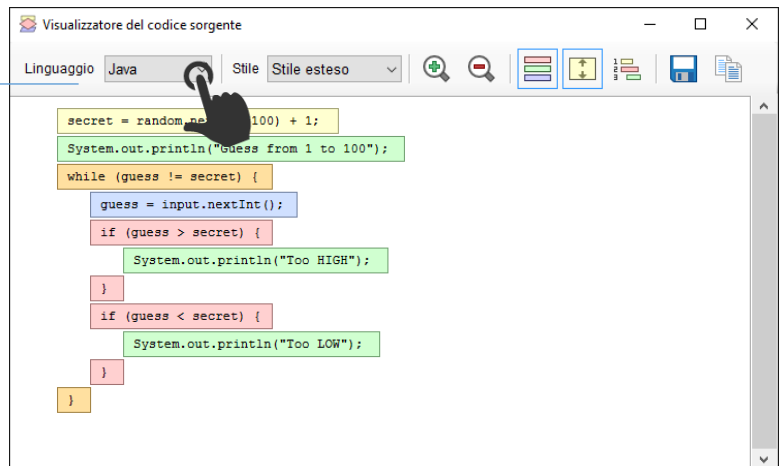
Visualizzatore del codice sorgente

Linguaggio Java

Stile Stile esteso

secret = random.ne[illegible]100) + 1;

System.out.println("Guess from 1 to 100");

while (guess != secret) {

guess = input.nextInt();

if (guess > secret) {

System.out.println("Too HIGH");

}

if (guess < secret) {

System.out.println("Too LOW");

}

}